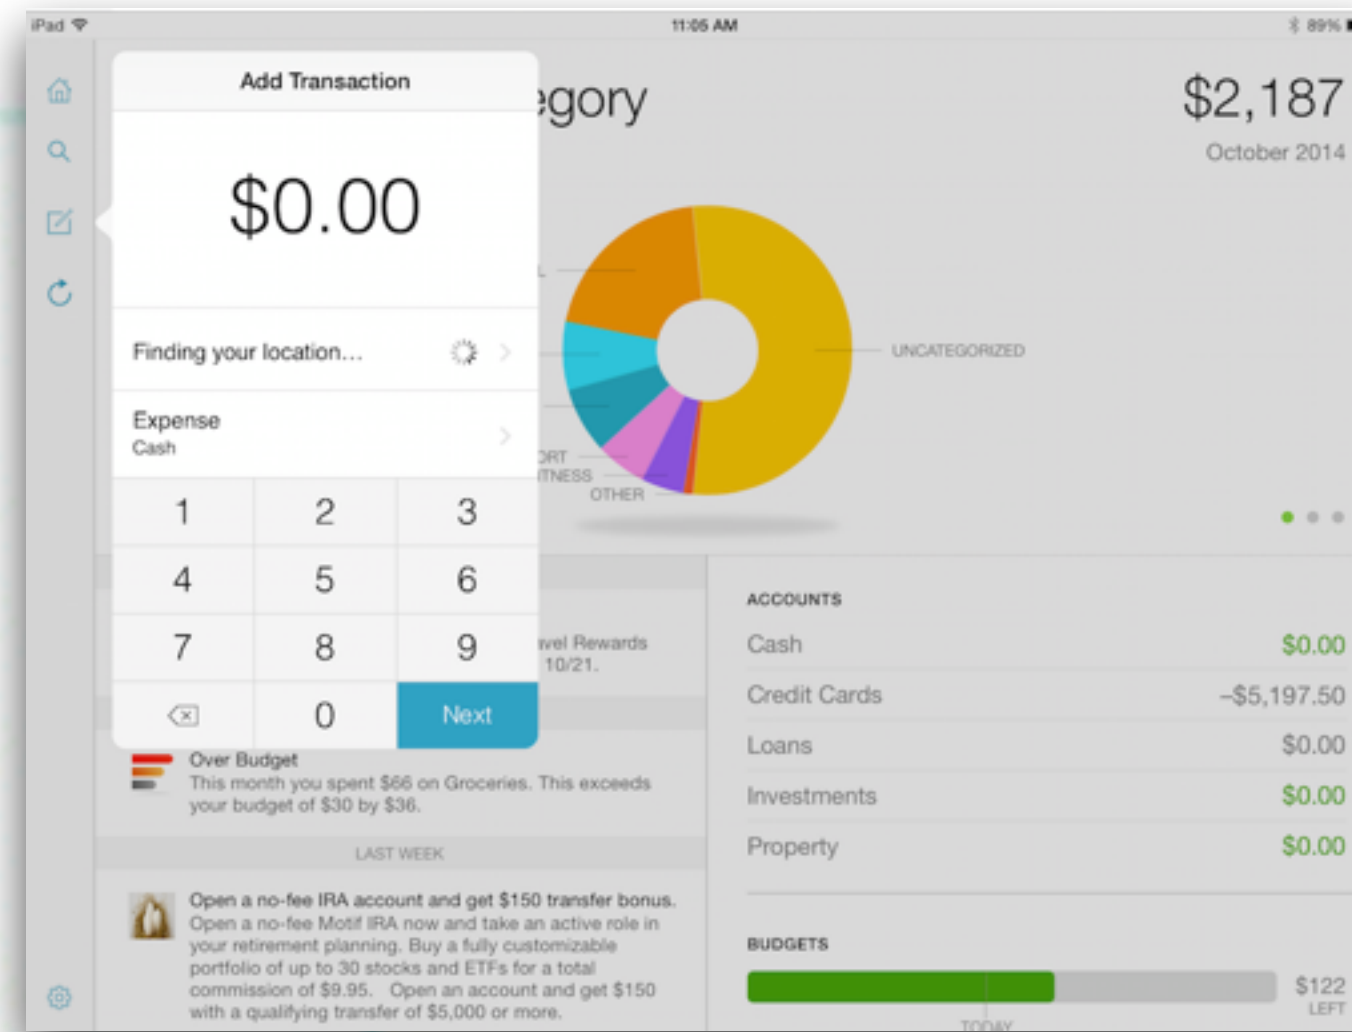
iPad
11:05 AM
89%

Add Transaction
$0.00
Finding your location...
Expense
Cash

| 1 | 2 | 3 |
|---|---|---|
| 4 | 5 | 6 |
| 7 | 8 | 9 |
| ⌫ | 0 | Next |

egory
$2,187
October 2014

UNCATEGORIZED
ORT
TNESS
OTHER

vel Rewards
10/21.

Over Budget
This month you spent $66 on Groceries. This exceeds your budget of $30 by $36.

LAST WEEK

Open a no-fee IRA account and get $150 transfer bonus.
Open a no-fee Motif IRA now and take an active role in your retirement planning. Buy a fully customizable portfolio of up to 30 stocks and ETFs for a total commission of $9.95. Open an account and get $150 with a qualifying transfer of $5,000 or more.

ACCOUNTS
| Cash | $0.00 |
|---|---|
| Credit Cards | –$5,197.50 |
| Loans | $0.00 |
| Investments | $0.00 |
| Property | $0.00 |

BUDGETS
$122
LEFT
TODAY